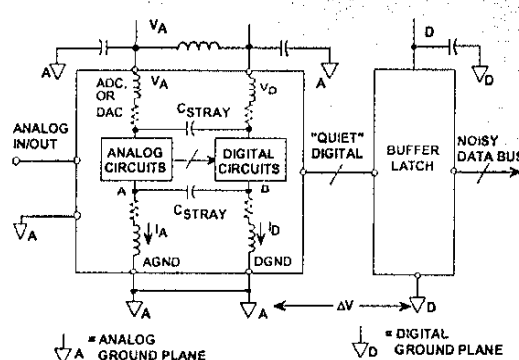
$V_A$

D

A

A

$V_D$

ADC, OR DAC

$V_A$

$V_D$

$C_{STRAY}$

ANALOG IN/OUT

ANALOG CIRCUITS

DIGITAL CIRCUITS

"QUIET" DIGITAL

BUFFER LATCH

NOISY DATA BUS

A

D

$C_{STRAY}$

$V_A$

$I_A$

$I_D$

AGND

DGND

$V_A$

$V_A$

$\Delta V$

$V_D$

$V_A$ = ANALOG GROUND PLANE

$V_D$ = DIGITAL GROUND PLANE